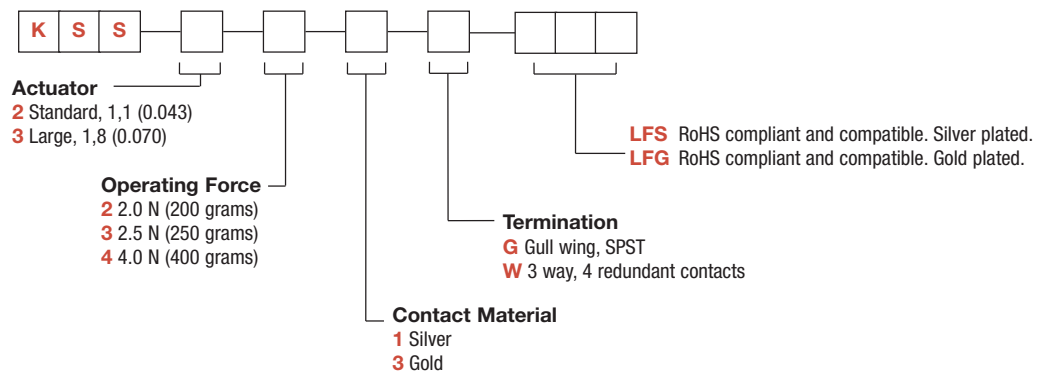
K S S

Actuator
2 Standard, 1,1 (0.043)
3 Large, 1,8 (0.070)

LFS RoHS compliant and compatible. Silver plated.
LFG RoHS compliant and compatible. Gold plated.

Operating Force
2 2.0 N (200 grams)
3 2.5 N (250 grams)
4 4.0 N (400 grams)

Termination
G Gull wing, SPST
W 3 way, 4 redundant contacts

Contact Material
1 Silver
3 Gold